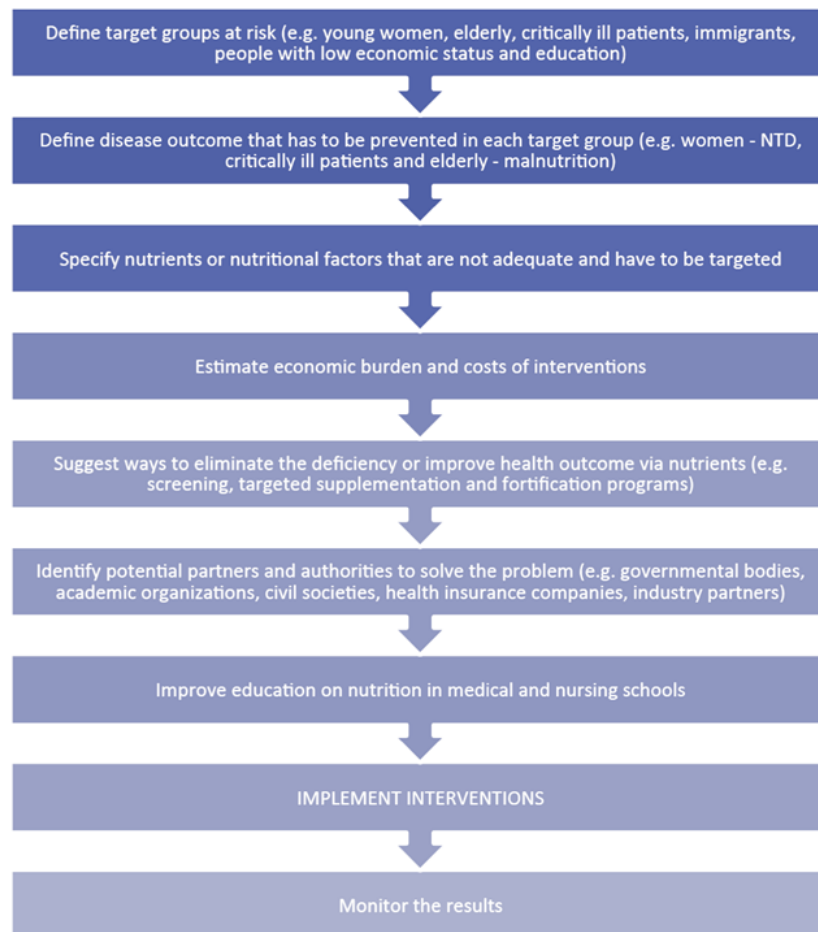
Define target groups at risk (e.g. young women, elderly, critically ill patients, immigrants, people with low economic status and education)

Define disease outcome that has to be prevented in each target group (e.g. women - NTD, critically ill patients and elderly - malnutrition)

Specify nutrients or nutritional factors that are not adequate and have to be targeted

Estimate economic burden and costs of interventions

Suggest ways to eliminate the deficiency or improve health outcome via nutrients (e.g. screening, targeted supplementation and fortification programs)

Identify potential partners and authorities to solve the problem (e.g. governmental bodies, academic organizations, civil societies, health insurance companies, industry partners)

Improve education on nutrition in medical and nursing schools

IMPLEMENT INTERVENTIONS

Monitor the results